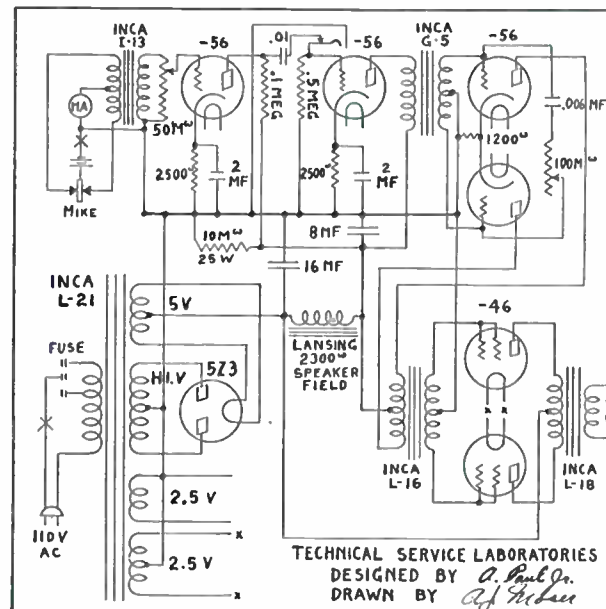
INCA
I-13

-56

.01

-56

INCA
G-5

-56

MA

50M$^{\omega}$

.1MEG

.5MEG

.006 MF

1200$^{\omega}$

100M$^{\omega}$

2500$^{\omega}$

2 MF

2500$^{\omega}$

2 MF

MIKE

10M$^{\omega}$
25 W

8MF

16 MF

INCA
L-21

5V

-46

FUSE

LANSING
2300$^{\omega}$
SPEAKER
FIELD

HI.V

5Z3

x x

INCA
L-16

INCA
L-18

2.5 V

x

110V
AC

2.5 V

x

TECHNICAL SERVICE LABORATORIES
DESIGNED BY A. Paul Jr.
DRAWN BY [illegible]